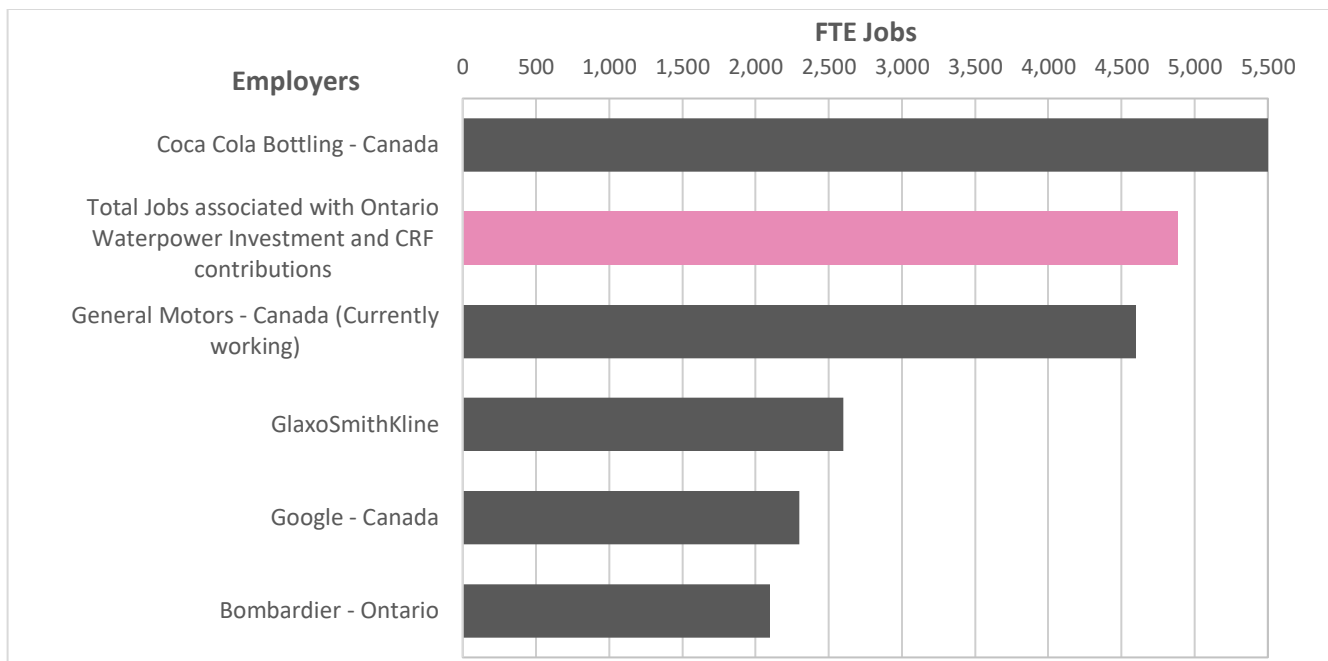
FTE Jobs

Employers

0 500 1,000 1,500 2,000 2,500 3,000 3,500 4,000 4,500 5,000 5,500

Coca Cola Bottling - Canada

Total Jobs associated with Ontario Waterpower Investment and CRF contributions

General Motors - Canada (Currently working)

GlaxoSmithKline

Google - Canada

Bombardier - Ontario